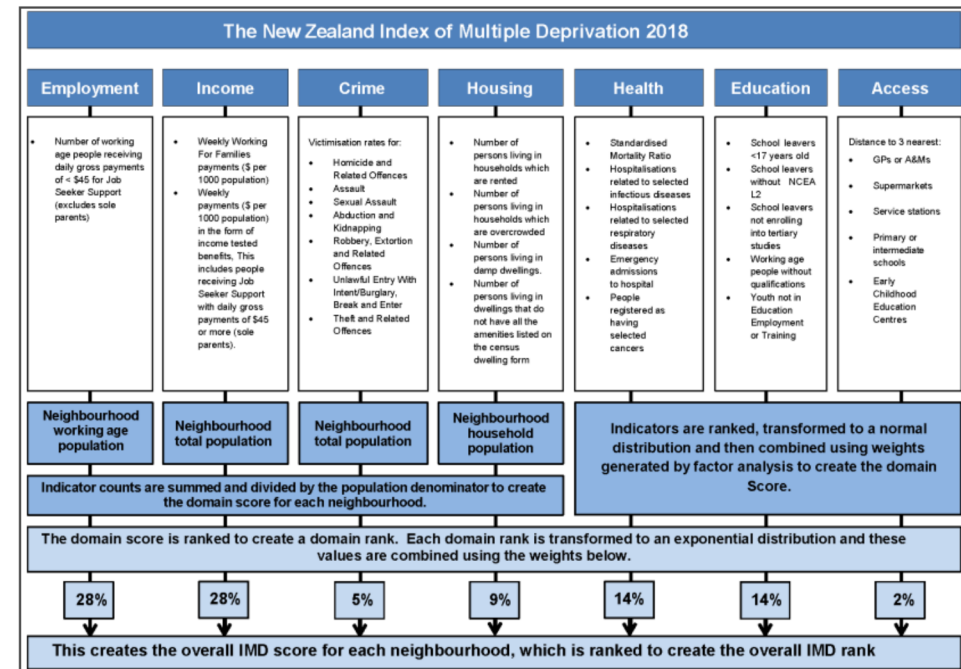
The New Zealand Index of Multiple Deprivation 2018

Employment

Number of working age people receiving daily gross payments of < \$45 for Job Seeker Support (excludes sole parents)

Income

Weekly Working For Families payments (\$ per 1000 population)

Weekly payments (\$ per 1000 population) in the form of income tested benefits, This includes people receiving Job Seeker Support with daily gross payments of \$45 or more (sole parents).

Crime

Victimisation rates for:

Homicide and Related Offences

Assault

Sexual Assault

Abduction and Kidnapping

Robbery, Extortion and Related Offences

Unlawful Entry With Intent/Burglary, Break and Enter

Theft and Related Offences

Housing

Number of persons living in households which are rented

Number of persons living in households which are overcrowded

Number of persons living in damp dwellings.

Number of persons living in dwellings that do not have all the amenities listed on the census dwelling form

Health

Standardised Mortality Ratio

Hospitalisations related to selected infectious diseases

Hospitalisations related to selected respiratory diseases

Emergency admissions to hospital

People registered as having selected cancers

Education

School leavers <17 years old

School leavers without NCEA L2

School leavers not enrolling into tertiary studies

Working age people without qualifications

Youth not in Education Employment or Training

Access

Distance to 3 nearest:

GPs or A&Ms

Supermarkets

Service stations

Primary or intermediate schools

Early Childhood Education Centres

Neighbourhood working age population

Neighbourhood total population

Neighbourhood total population

Neighbourhood household population

Indicators are ranked, transformed to a normal distribution and then combined using weights generated by factor analysis to create the domain Score.

Indicator counts are summed and divided by the population denominator to create the domain score for each neighbourhood.

The domain score is ranked to create a domain rank. Each domain rank is transformed to an exponential distribution and these values are combined using the weights below.

28%

28%

5%

9%

14%

14%

2%

This creates the overall IMD score for each neighbourhood, which is ranked to create the overall IMD rank